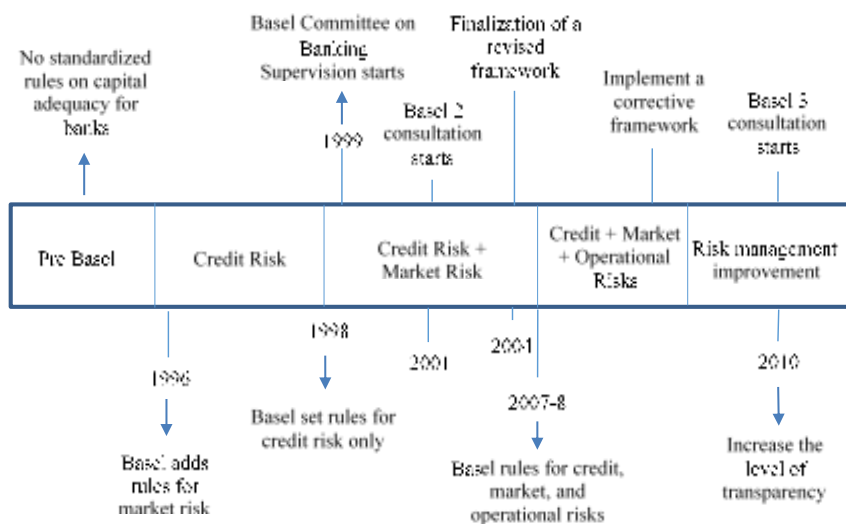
No standardized rules on capital adequacy for banks

Basel Committee on Banking Supervision starts

1999

Basel 2 consultation starts

Finalization of a revised framework

Implement a corrective framework

Basel 3 consultation starts

Pre Basel

Credit Risk

Credit Risk + Market Risk

Credit + Market + Operational Risks

Risk management improvement

1996

Basel adds rules for market risk

1998

Basel set rules for credit risk only

2001

2004

2007-8

Basel rules for credit, market, and operational risks

2010

Increase the level of transparency